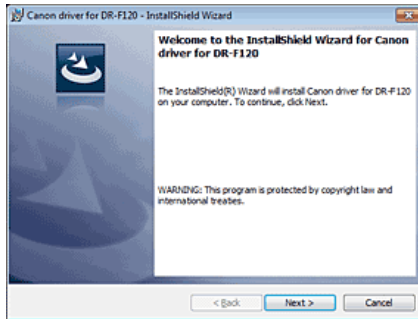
Canon driver for DR-F120 - InstallShield Wizard

Welcome to the InstallShield Wizard for Canon driver for DR-F120

The InstallShield(R) Wizard will install Canon driver for DR-F120 on your computer. To continue, click Next.

WARNING: This program is protected by copyright law and international treaties.

< Back

Next >

Cancel